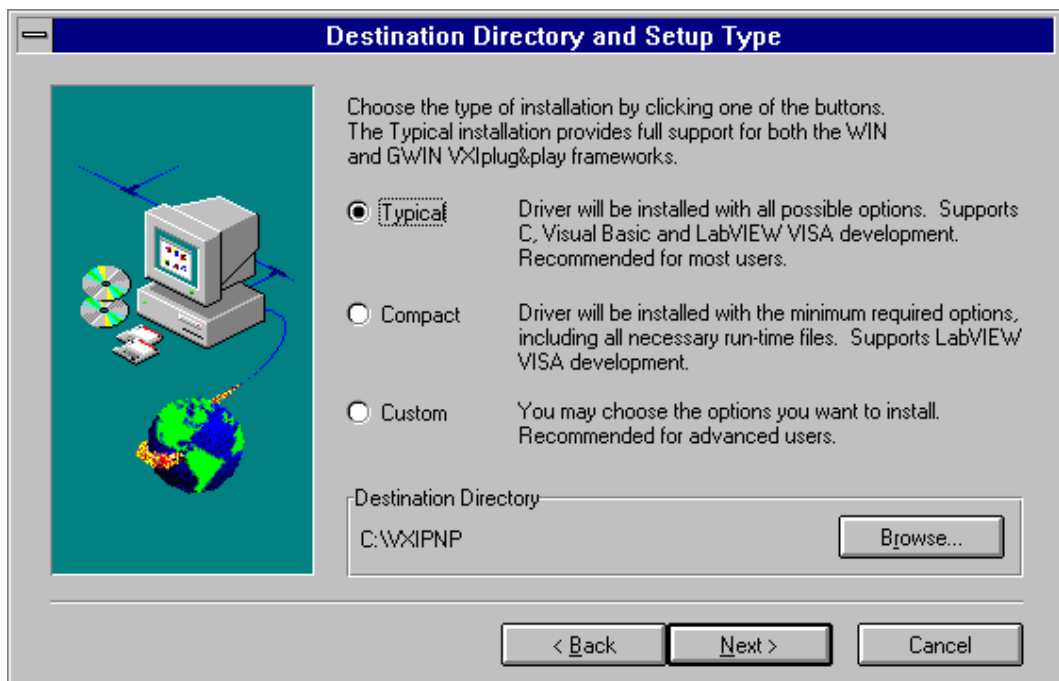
Destination Directory and Setup Type

Choose the type of installation by clicking one of the buttons. The Typical installation provides full support for both the WIN and GWIN VXIplug&play frameworks.

Typical

Driver will be installed with all possible options. Supports C, Visual Basic and LabVIEW VISA development. Recommended for most users.

Compact

Driver will be installed with the minimum required options, including all necessary run-time files. Supports LabVIEW VISA development.

Custom

You may choose the options you want to install. Recommended for advanced users.

Destination Directory

C:\VXIPNP

Browse...

< Back

Next >

Cancel